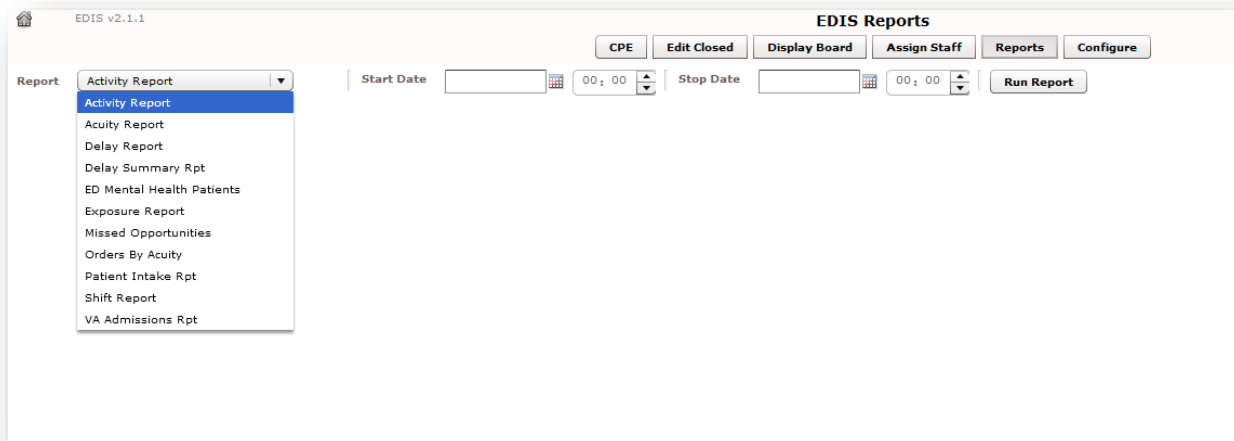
EDIS v2.1.1

EDIS Reports

CPE | Edit Closed | Display Board | Assign Staff | Reports | Configure

Report Activity Report

Start Date 00 : 00 Stop Date 00 : 00 Run Report

Activity Report
Acuity Report
Delay Report
Delay Summary Rpt
ED Mental Health Patients
Exposure Report
Missed Opportunities
Orders By Acuity
Patient Intake Rpt
Shift Report
VA Admissions Rpt